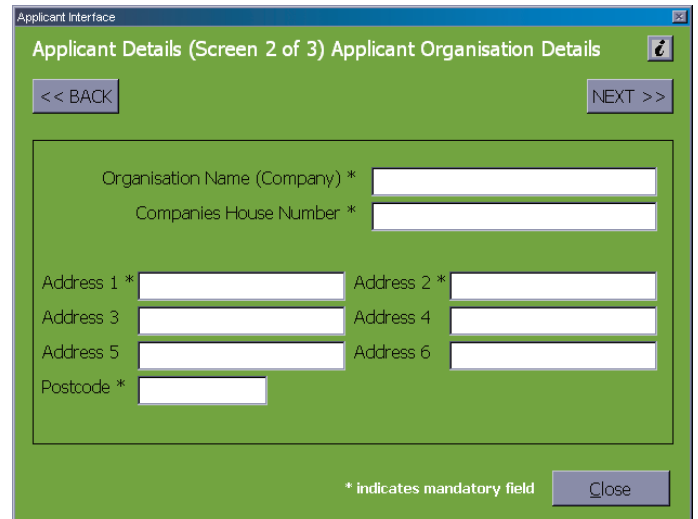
Applicant Interface

Applicant Details (Screen 2 of 3) Applicant Organisation Details

i

<< BACK

NEXT >>

Organisation Name (Company) *

Companies House Number *

Address 1 *

Address 2 *

Address 3

Address 4

Address 5

Address 6

Postcode *

* indicates mandatory field

Close